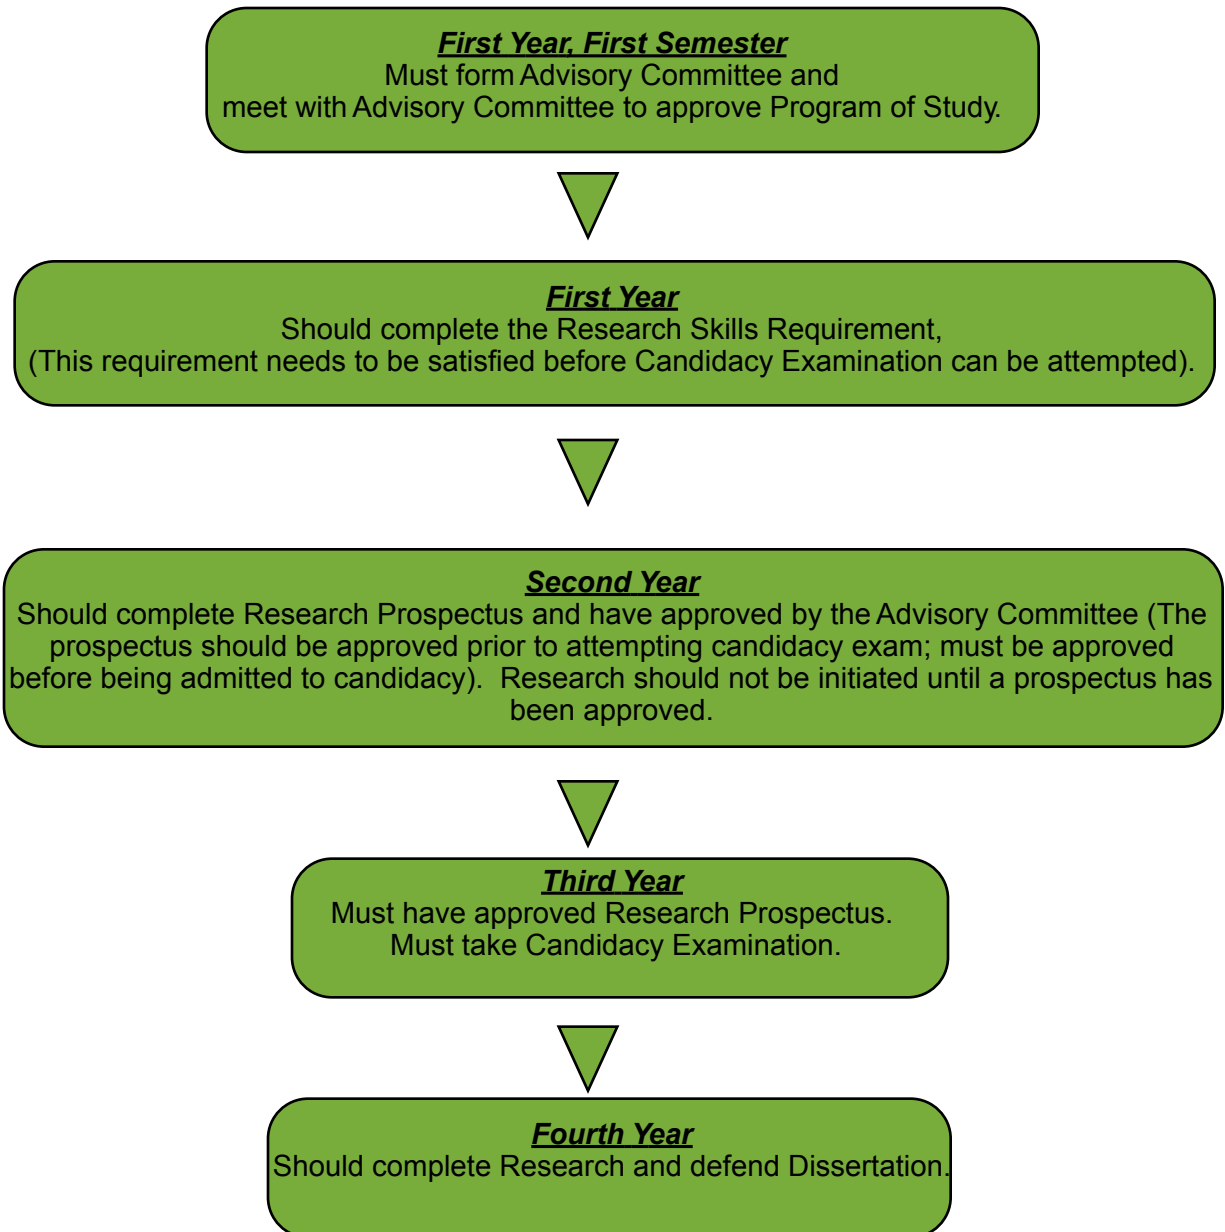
First Year, First Semester
Must form Advisory Committee and meet with Advisory Committee to approve Program of Study.

First Year
Should complete the Research Skills Requirement, (This requirement needs to be satisfied before Candidacy Examination can be attempted).

Second Year
Should complete Research Prospectus and have approved by the Advisory Committee (The prospectus should be approved prior to attempting candidacy exam; must be approved before being admitted to candidacy). Research should not be initiated until a prospectus has been approved.

Third Year
Must have approved Research Prospectus.
Must take Candidacy Examination.

Fourth Year
Should complete Research and defend Dissertation.